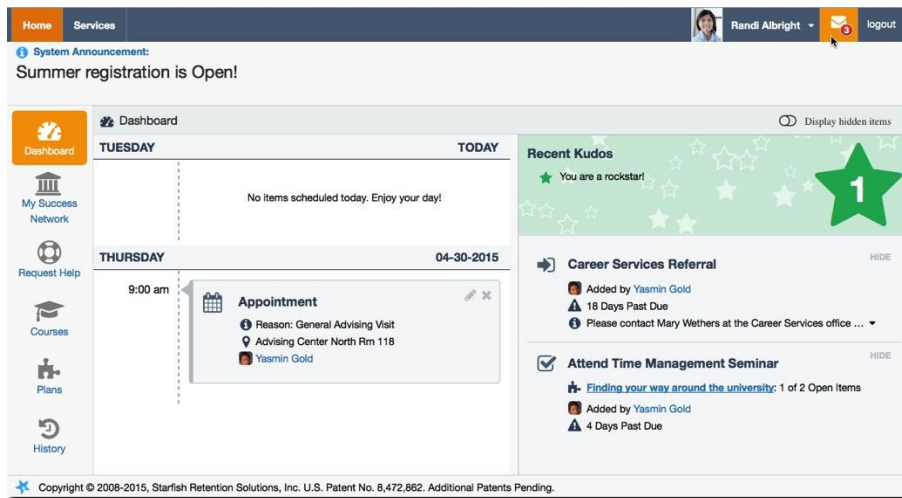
Home Services

Randi Albright 3 logout

System Announcement:
Summer registration is Open!

Dashboard

Display hidden items

Dashboard

My Success Network

Request Help

Courses

Plans

History

TUESDAY TODAY

No items scheduled today. Enjoy your day!

THURSDAY 04-30-2015

9:00 am

Appointment

Reason: General Advising Visit

Advising Center North Rm 118

Yasmin Gold

Recent Kudos

You are a rockstar!

1

Career Services Referral

HIDE

Added by Yasmin Gold

18 Days Past Due

Please contact Mary Wethers at the Career Services office ...

Attend Time Management Seminar

HIDE

Finding your way around the university: 1 of 2 Open items

Added by Yasmin Gold

4 Days Past Due

Copyright © 2008-2015, Starfish Retention Solutions, Inc. U.S. Patent No. 8,472,862. Additional Patents Pending.